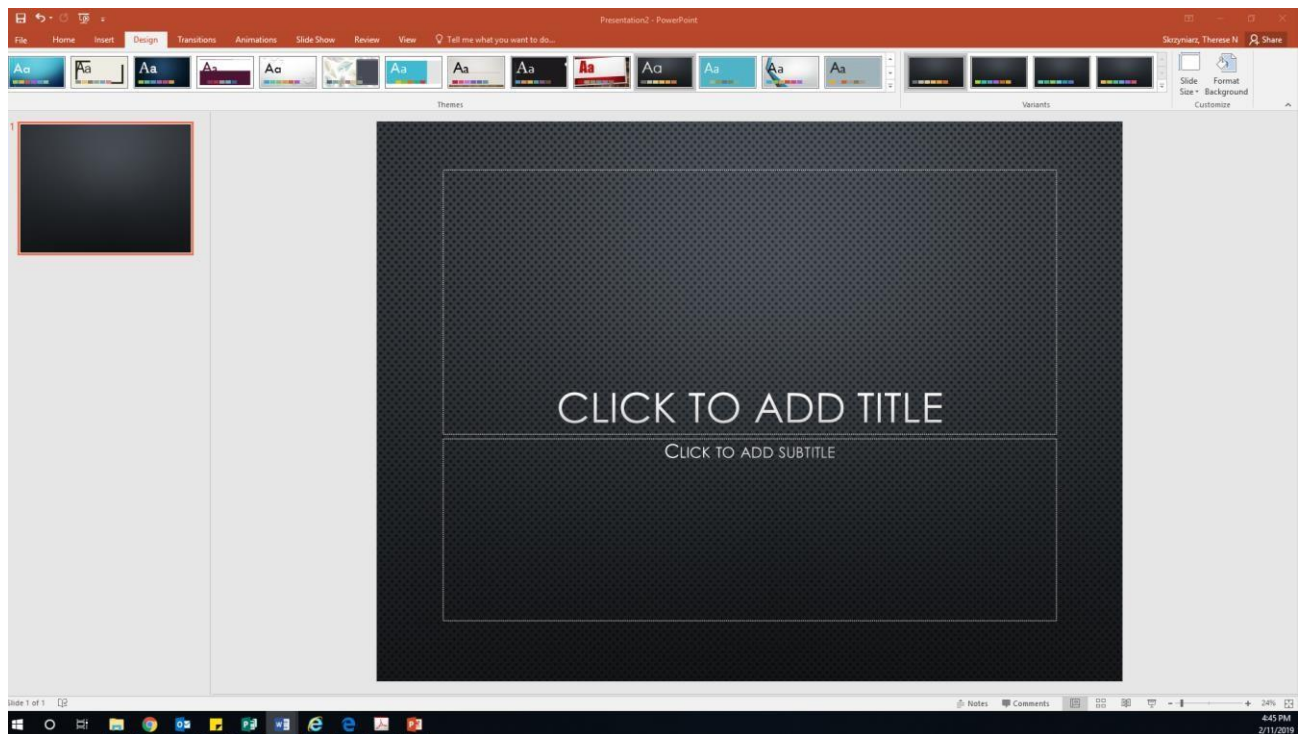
Presentation2 - PowerPoint

File Home Insert Design Transitions Animations Slide Show Review View Tell me what you want to do...

Skrzyniarz, Therese N Share

Aa Aa Aa Aa Aa Aa Aa Aa Aa Aa Aa Aa Aa

Themes

Variants

Slide Size Format Background

Customize

1

CLICK TO ADD TITLE

CLICK TO ADD SUBTITLE

Slide 1 of 1

Notes Comments

24%

4:45 PM
2/11/2019